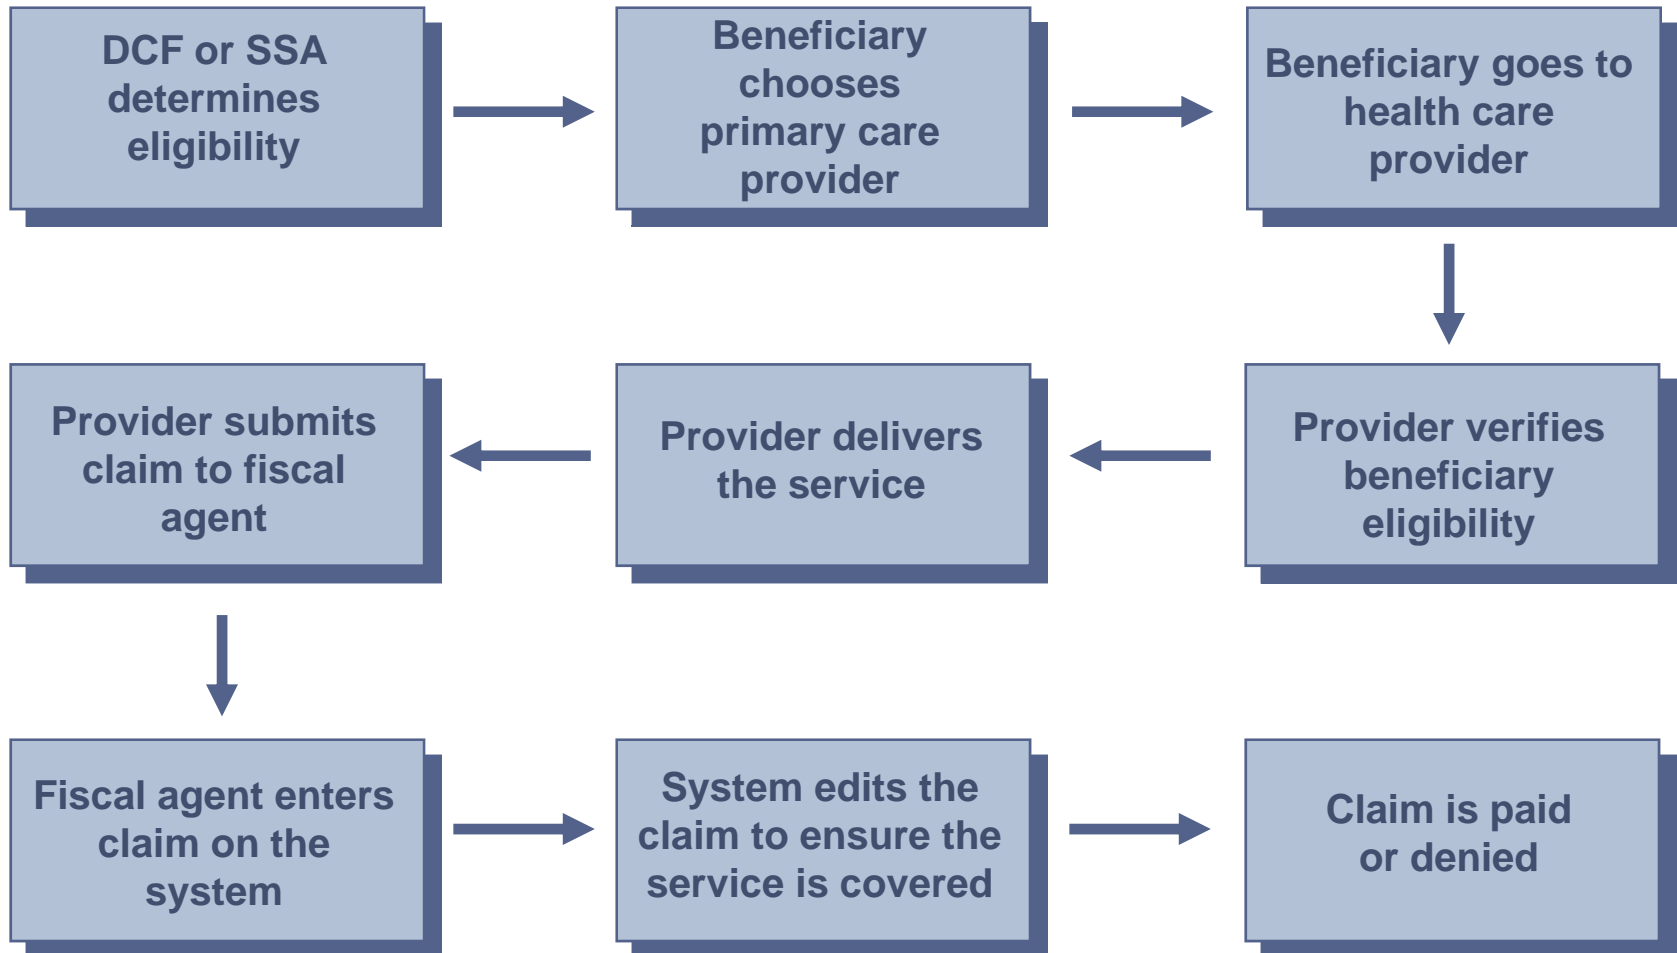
DCF or SSA determines eligibility

Beneficiary chooses primary care provider

Beneficiary goes to health care provider

Provider verifies beneficiary eligibility

Provider delivers the service

Provider submits claim to fiscal agent

Fiscal agent enters claim on the system

System edits the claim to ensure the service is covered

Claim is paid or denied